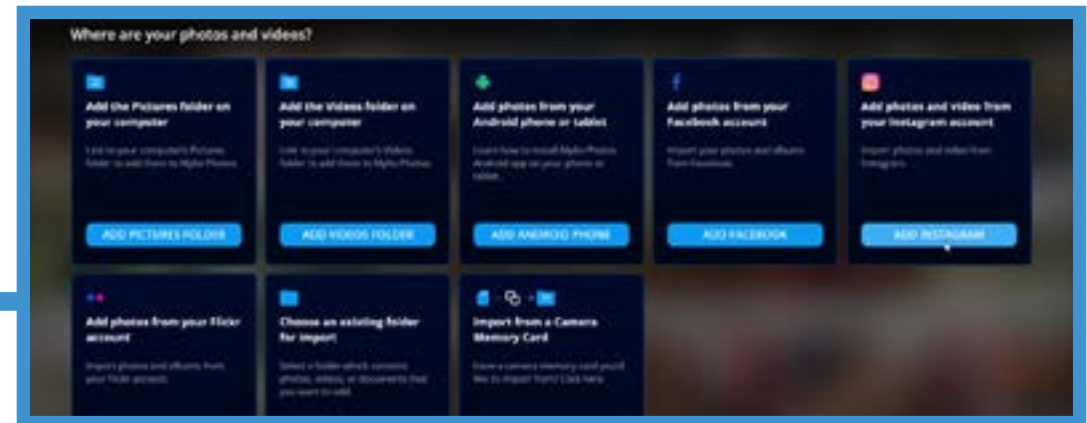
Where are your photos and videos?

Add the Pictures folder on your computer

Link to your computer's Pictures folder to add them to Mylio Photos

ADD PICTURES FOLDER

Add the Videos folder on your computer

Link to your computer's Videos folder to add them to Mylio Photos

ADD VIDEOS FOLDER

Add photos from your Android phone or tablet

Learn how to install Mylio Photos Android app on your phone or tablet

ADD ANDROID PHONE

Add photos from your Facebook account

Import your photos and albums from Facebook

ADD FACEBOOK

Add photos and video from your Instagram account

Import photos and video from Instagram

ADD INSTAGRAM

Add photos from your Flickr account

Import photos and albums from your Flickr account

Choose an existing folder for import

Select a folder which contains photos, videos, or documents that you want to add

Import from a Camera Memory Card

Have a camera memory card you'd like to import from? Click here